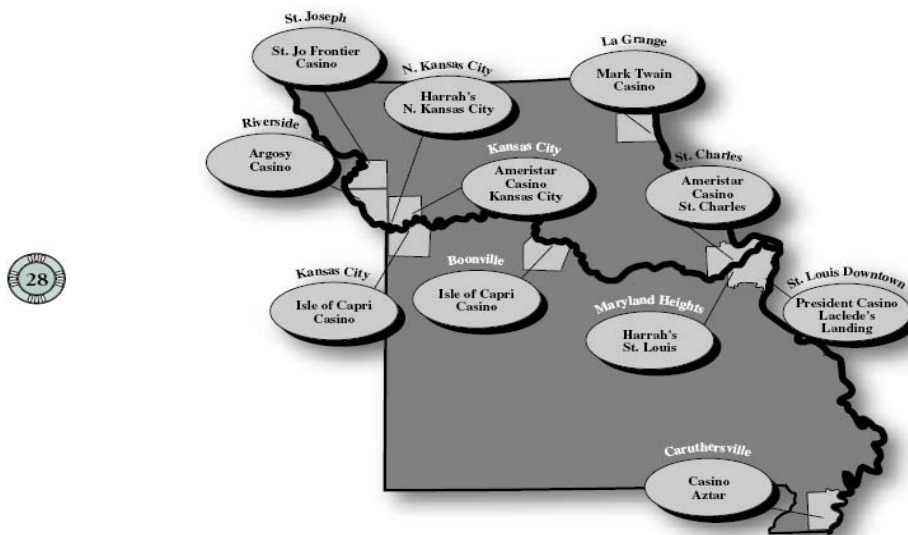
28

St. Joseph
St. Jo Frontier Casino

N. Kansas City
Harrah's N. Kansas City

La Grange
Mark Twain Casino

Riverside
Argosy Casino

Kansas City
Ameristar Casino Kansas City

St. Charles
Ameristar Casino St. Charles

Kansas City
Isle of Capri Casino

Boonville
Isle of Capri Casino

Maryland Heights
Harrah's St. Louis

St. Louis Downtown
President Casino Laclede's Landing

Caruthersville
Casino Aztar